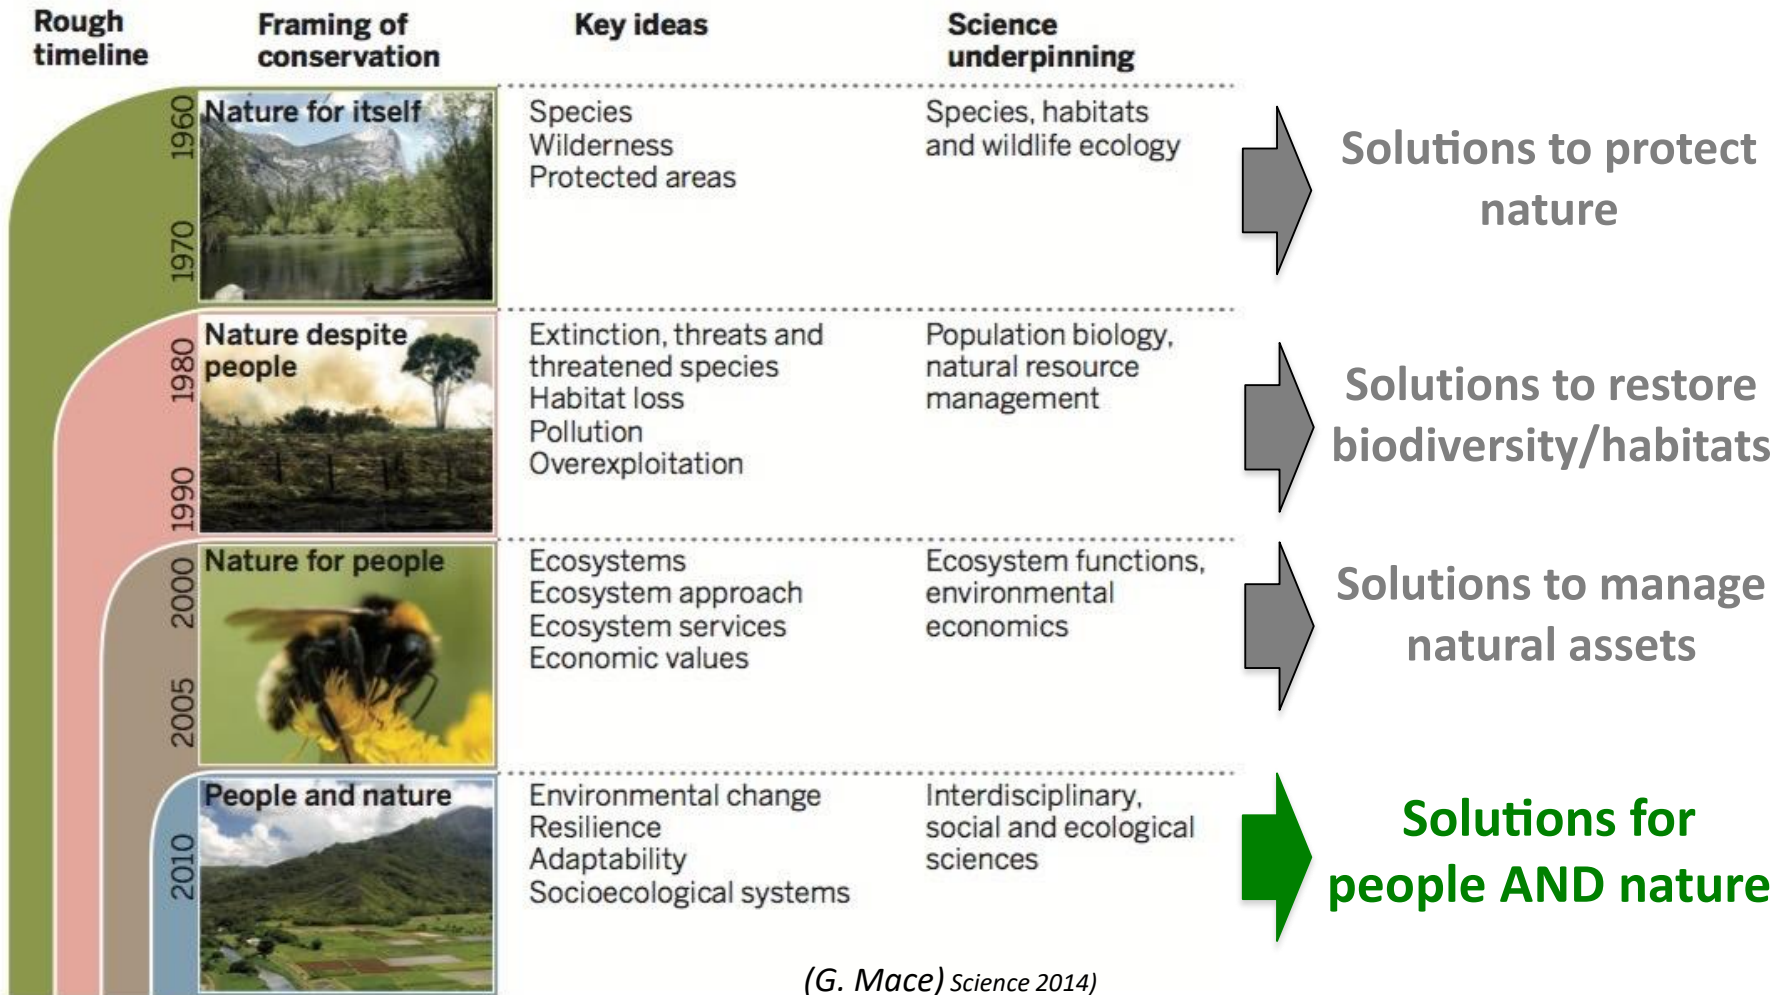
| Rough timeline | Framing of conservation | Key ideas | Science underpinning | |
|---|---|---|---|---|
| 1960 1970 | Nature for itself | Species<br>Wilderness<br>Protected areas | Species, habitats and wildlife ecology | Solutions to protect nature |
| 1980 1990 | Nature despite people | Extinction, threats and threatened species<br>Habitat loss<br>Pollution<br>Overexploitation | Population biology, natural resource management | Solutions to restore biodiversity/habitats |
| 2000 2005 | Nature for people | Ecosystems<br>Ecosystem approach<br>Ecosystem services<br>Economic values | Ecosystem functions, environmental economics | Solutions to manage natural assets |
| 2010 | People and nature | Environmental change<br>Resilience<br>Adaptability<br>Socioecological systems | Interdisciplinary, social and ecological sciences | Solutions for people AND nature |

(G. Mace) Science 2014)